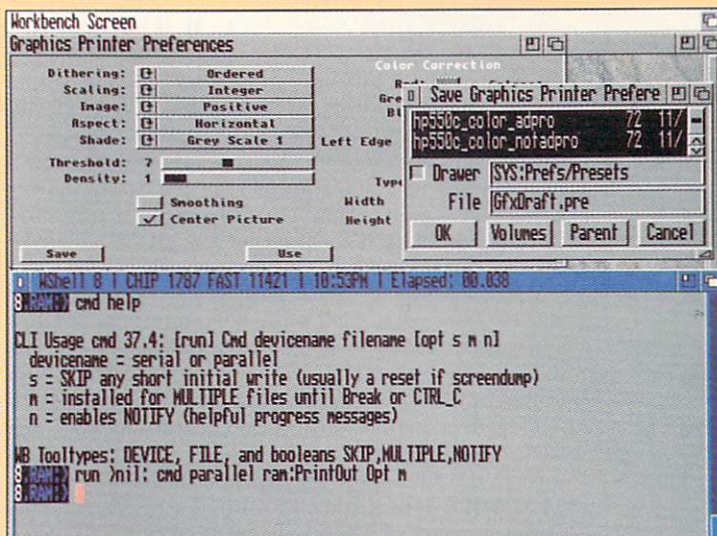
Workbench Screen

Graphics Printer Preferences

Dithering: Ordered
Scaling: Integer
Image: Positive
Aspect: Horizontal
Shade: Grey Scale 1
Threshold: 7
Density: 1

Smoothing
✓ Center Picture

Color Correction
Red
Gre
Bl
Left Edge
Typ
Width
Height

Save
Use

Save Graphics Printer Prefere
hp550c_color_adpro 72 11/
hp550c_color_notadpro 72 11/
Drawer SYS:Prefs/Presets
File GfxDraft.pre
OK Volumes Parent Cancel

1 WShell 8 | CHIP 1787 FAST 11421 | 10:53PM | Elapsed: 00.038
8.RAM:> cmd help

CLI Usage cmd 37.4: [run] Cmd devicename filename [opt s m n]
devicename = serial or parallel
s = SKIP any short initial write (usually a reset if screendump)
m = installed for MULTIPLE files until Break or CTRL_C
n = enables NOTIFY (helpful progress messages)

WB Tooltypes: DEVICE, FILE, and booleans SKIP,MULTIPLE,NOTIFY
8.RAM:> run >nil: cmd parallel ram:PrintOut Opt m
8.RAM:>